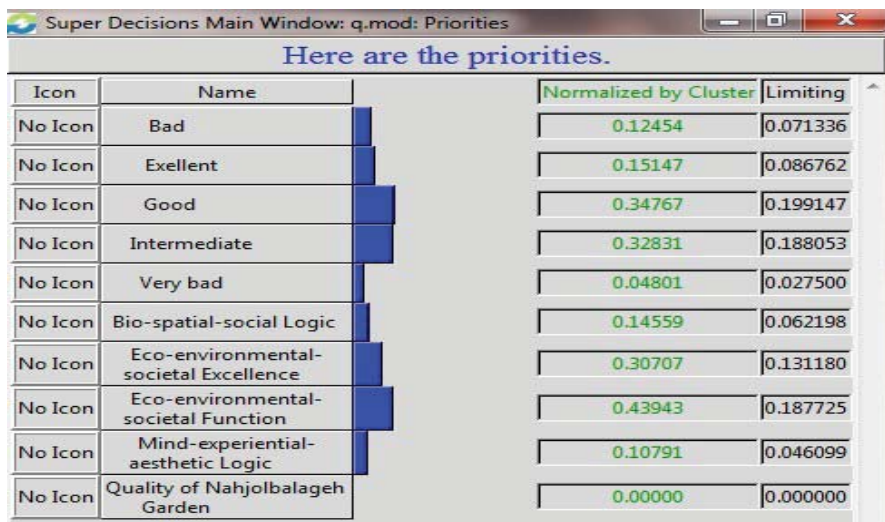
Super Decisions Main Window: q.mod: Priorities

Here are the priorities.

| Icon | Name | Normalized by Cluster | Limiting |
|---|---|---|---|
| No Icon | Bad | 0.12454 | 0.071336 |
| No Icon | Exellent | 0.15147 | 0.086762 |
| No Icon | Good | 0.34767 | 0.199147 |
| No Icon | Intermediate | 0.32831 | 0.188053 |
| No Icon | Very bad | 0.04801 | 0.027500 |
| No Icon | Bio-spatial-social Logic | 0.14559 | 0.062198 |
| No Icon | Eco-environmental-societal Excellence | 0.30707 | 0.131180 |
| No Icon | Eco-environmental-societal Function | 0.43943 | 0.187725 |
| No Icon | Mind-experiential-aesthetic Logic | 0.10791 | 0.046099 |
| No Icon | Quality of Nahjolbalageh Garden | 0.00000 | 0.000000 |